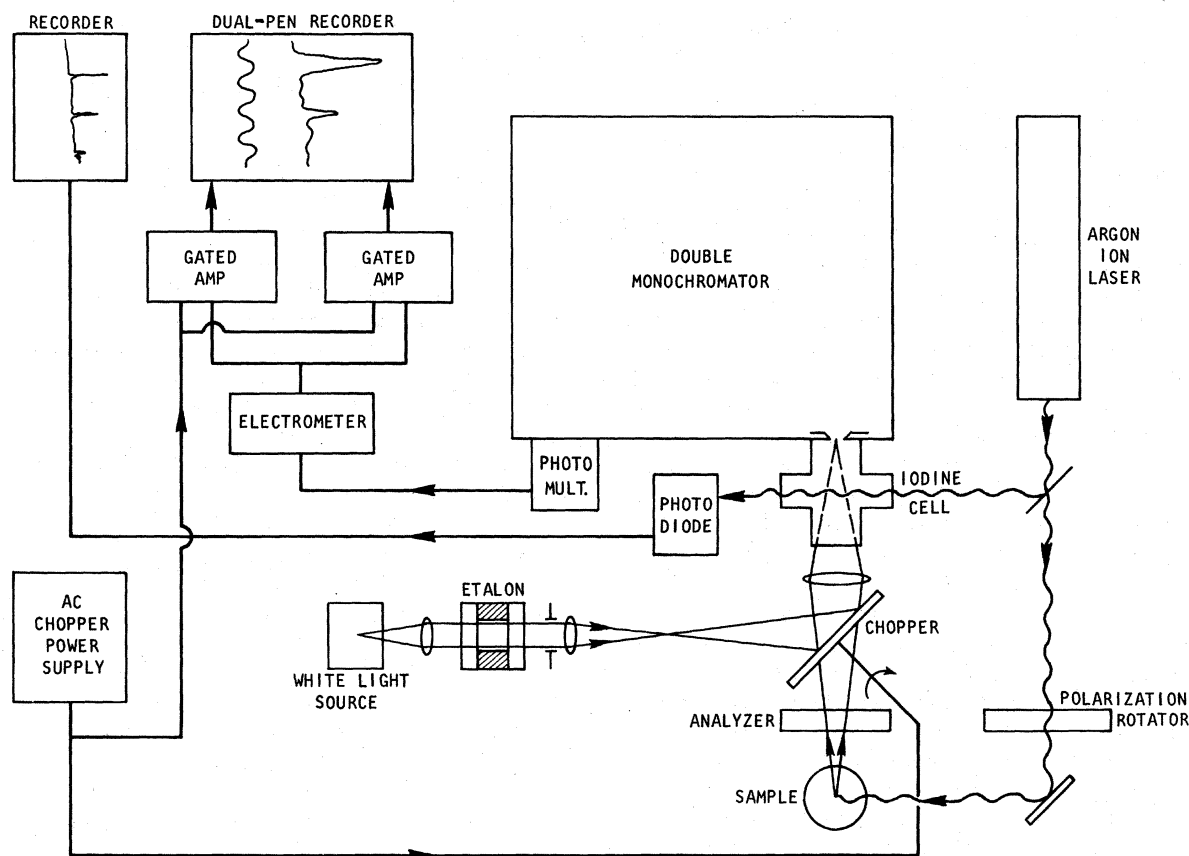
RECORDER

DUAL-PEN RECORDER

GATED AMP

GATED AMP

DOUBLE MONOCHROMATOR

ARGON ION LASER

ELECTROMETER

PHOTO MULT.

PHOTO DIODE

IODINE CELL

AC CHOPPER POWER SUPPLY

ETALON

CHOPPER

WHITE LIGHT SOURCE

ANALYZER

POLARIZATION ROTATOR

SAMPLE